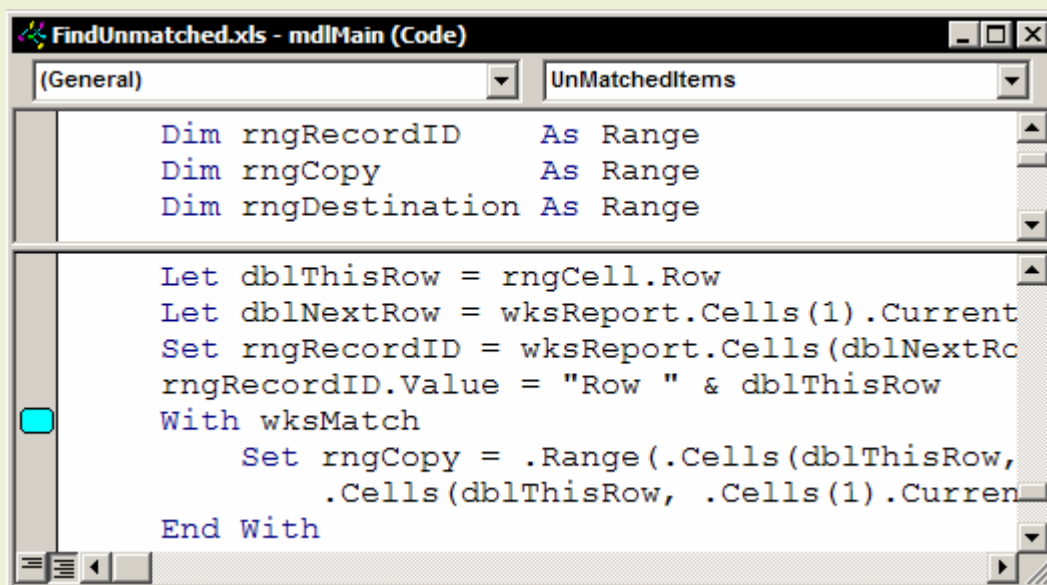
FindUnmatched.xls - mdlMain (Code)

(General)

UnMatchedItems

Dim rngRecordID    As Range
Dim rngCopy        As Range
Dim rngDestination As Range

Let dblThisRow = rngCell.Row
Let dblNextRow = wksReport.Cells(1).Current
Set rngRecordID = wksReport.Cells(dblNextRo
rngRecordID.Value = "Row " & dblThisRow
With wksMatch
    Set rngCopy = .Range(.Cells(dblThisRow,
        .Cells(dblThisRow, .Cells(1).Curren
End With